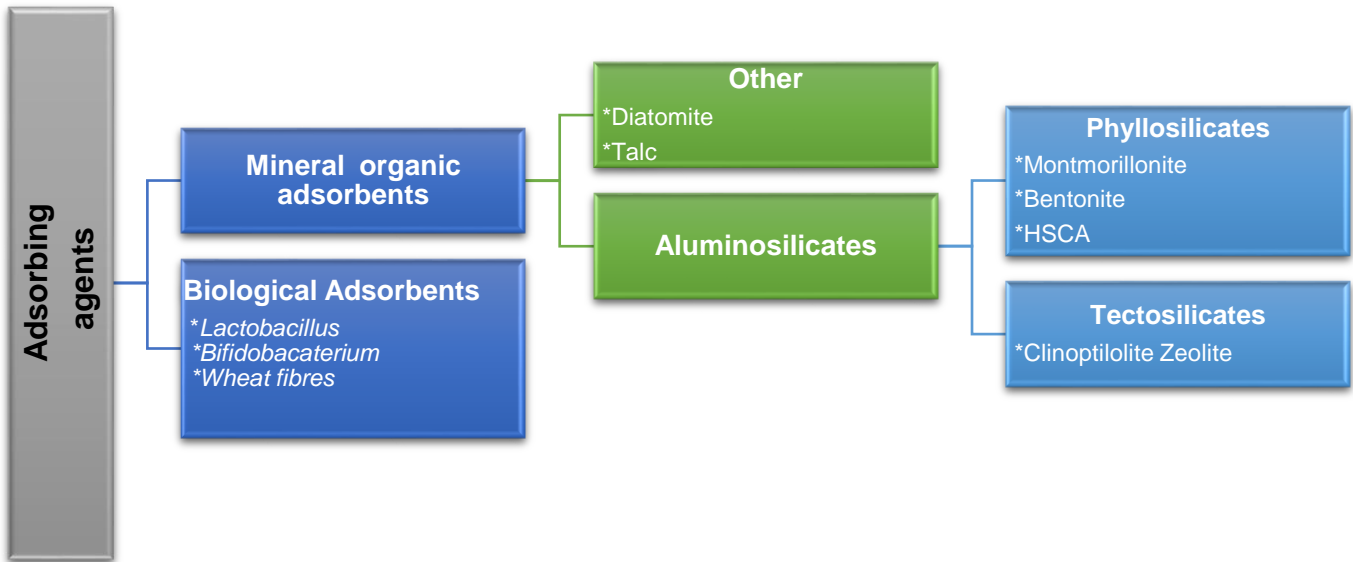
Adsorbing agents

Mineral organic adsorbents

Biological Adsorbents
*Lactobacillus
*Bifidobacaterium
*Wheat fibres

Other
*Diatomite
*Talc

Aluminosilicates

Phyllosilicates
*Montmorillonite
*Bentonite
*HSCA

Tectosilicates
*Clinoptilolite Zeolite